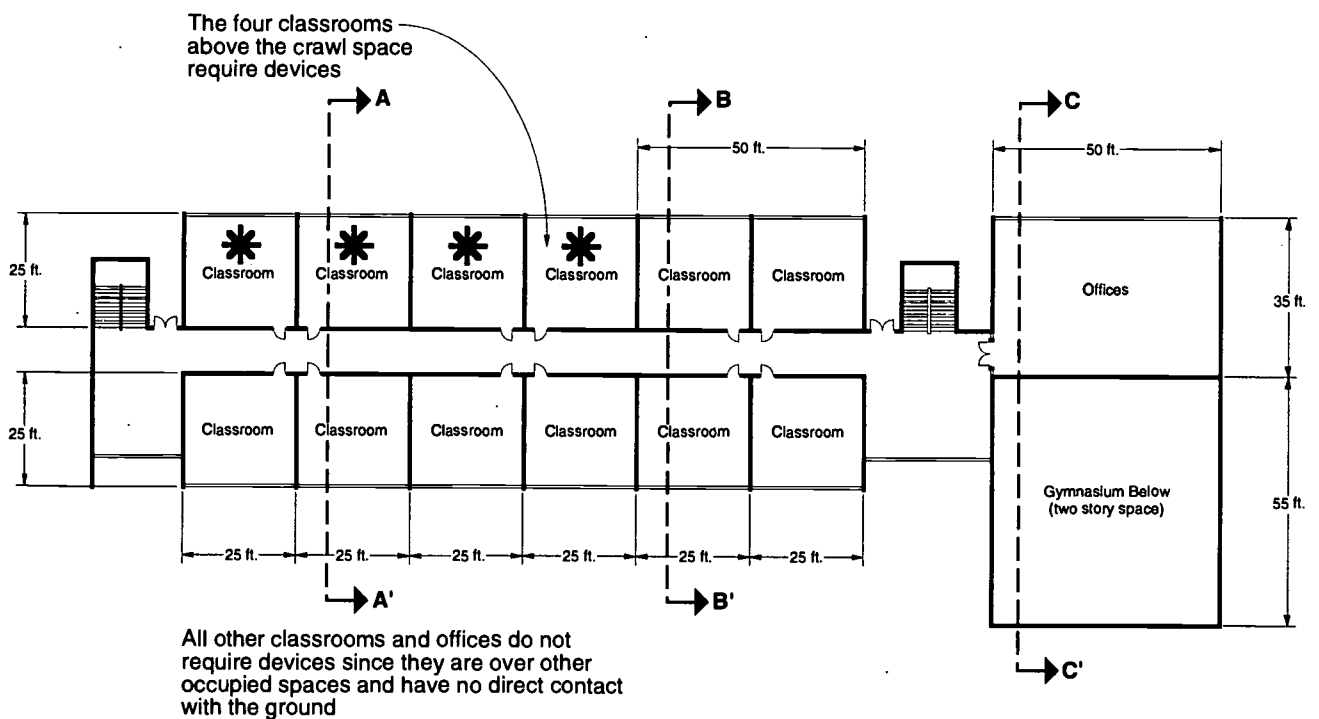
The four classrooms above the crawl space require devices

A

B

C

50 ft.

50 ft.

25 ft.

Classroom

Classroom

Classroom

Classroom

Classroom

Classroom

Offices

35 ft.

25 ft.

Classroom

Classroom

Classroom

Classroom

Classroom

Classroom

Gymnasium Below (two story space)

55 ft.

25 ft.

25 ft.

25 ft.

25 ft.

25 ft.

25 ft.

A'

B'

C'

All other classrooms and offices do not require devices since they are over other occupied spaces and have no direct contact with the ground